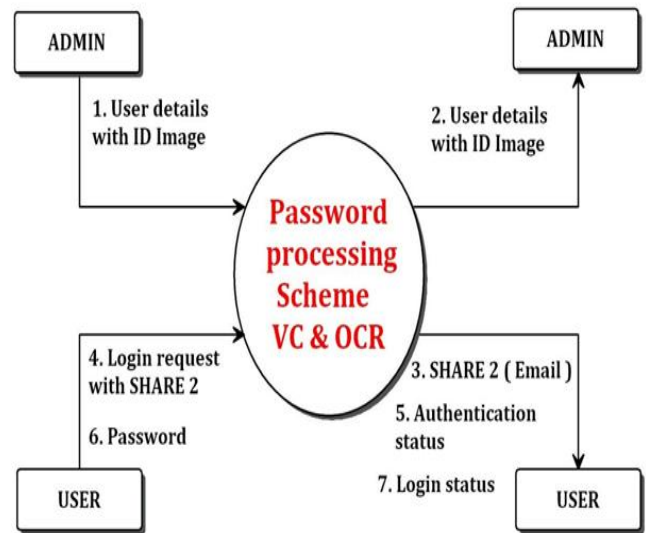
ADMIN

1. User details with ID Image

ADMIN

2. User details with ID Image

Password processing Scheme VC & OCR

4. Login request with SHARE 2

6. Password

3. SHARE 2 ( Email )

5. Authentication status

7. Login status

USER

USER